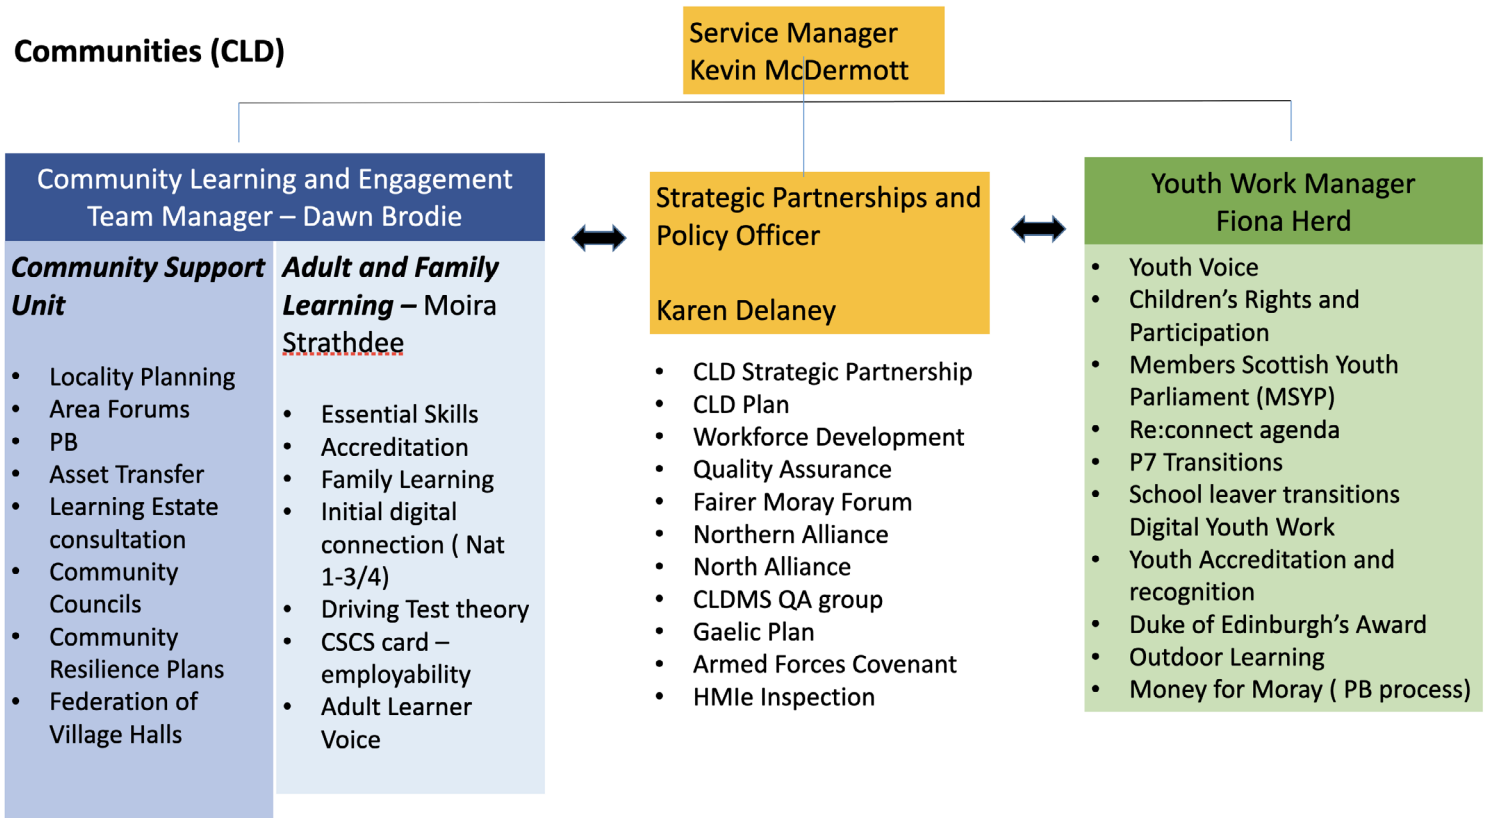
Communities (CLD)

Service Manager
Kevin McDermott

Community Learning and Engagement Team Manager – Dawn Brodie

**Community Support Unit**

- Locality Planning
- Area Forums
- PB
- Asset Transfer
- Learning Estate consultation
- Community Councils
- Community Resilience Plans
- Federation of Village Halls

**Adult and Family Learning** – Moira Strathdee

- Essential Skills
- Accreditation
- Family Learning
- Initial digital connection ( Nat 1-3/4)
- Driving Test theory
- CSCS card – employability
- Adult Learner Voice

Strategic Partnerships and Policy Officer

Karen Delaney

- CLD Strategic Partnership
- CLD Plan
- Workforce Development
- Quality Assurance
- Fairer Moray Forum
- Northern Alliance
- North Alliance
- CLDMS QA group
- Gaelic Plan
- Armed Forces Covenant
- HMIe Inspection

Youth Work Manager
Fiona Herd

- Youth Voice
- Children's Rights and Participation
- Members Scottish Youth Parliament (MSYP)
- Re:connect agenda
- P7 Transitions
- School leaver transitions Digital Youth Work
- Youth Accreditation and recognition
- Duke of Edinburgh's Award
- Outdoor Learning
- Money for Moray ( PB process)